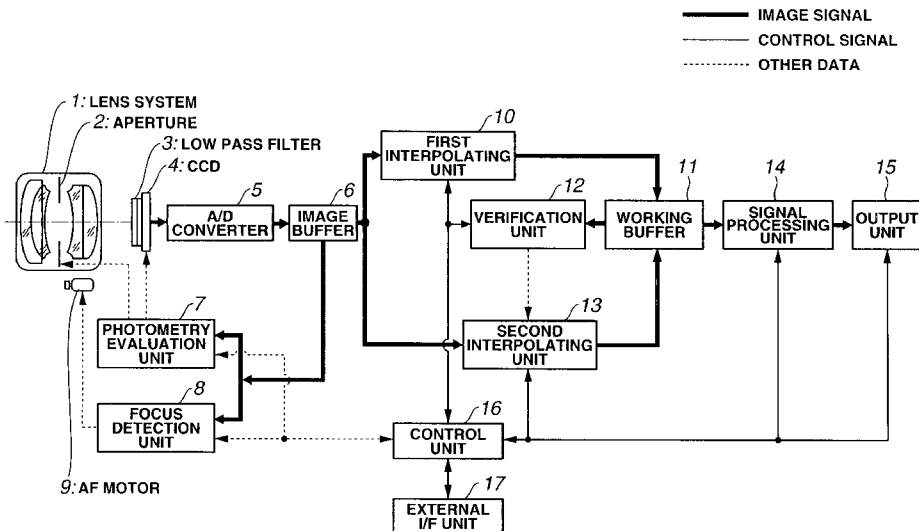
IMAGE SIGNAL
CONTROL SIGNAL
OTHER DATA

1: LENS SYSTEM
2: APERTURE
3: LOW PASS FILTER
4: CCD

5
A/D CONVERTER

6
IMAGE BUFFER

10
FIRST INTERPOLATING UNIT

12
VERIFICATION UNIT

11
WORKING BUFFER

14
SIGNAL PROCESSING UNIT

15
OUTPUT UNIT

7
PHOTOMETRY EVALUATION UNIT

8
FOCUS DETECTION UNIT

13
SECOND INTERPOLATING UNIT

16
CONTROL UNIT

17
EXTERNAL I/F UNIT

9: AF MOTOR